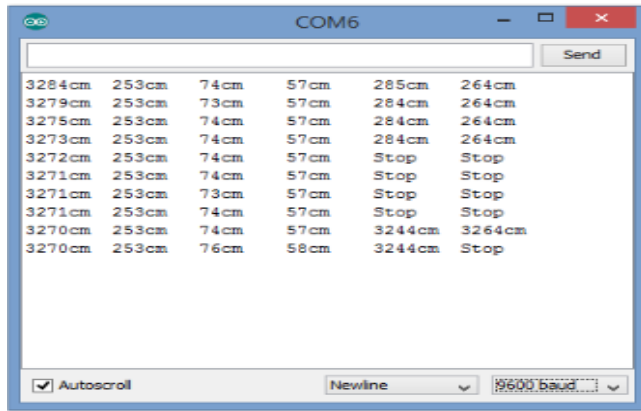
COM6

Send

| | | | | | |
|---|---|---|---|---|---|
| 3284cm | 253cm | 74cm | 57cm | 285cm | 264cm |
| 3279cm | 253cm | 73cm | 57cm | 284cm | 264cm |
| 3275cm | 253cm | 74cm | 57cm | 284cm | 264cm |
| 3273cm | 253cm | 74cm | 57cm | 284cm | 264cm |
| 3272cm | 253cm | 74cm | 57cm | Stop | Stop |
| 3271cm | 253cm | 74cm | 57cm | Stop | Stop |
| 3271cm | 253cm | 73cm | 57cm | Stop | Stop |
| 3271cm | 253cm | 74cm | 57cm | Stop | Stop |
| 3270cm | 253cm | 74cm | 57cm | 3244cm | 3264cm |
| 3270cm | 253cm | 76cm | 58cm | 3244cm | Stop |

Autoscroll

Newline

9600 baud